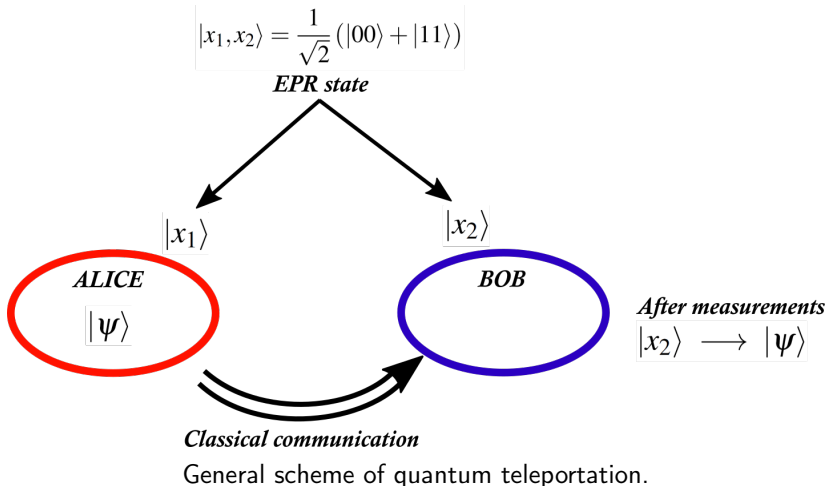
$|x_1, x_2\rangle = \frac{1}{\sqrt{2}}(|00\rangle + |11\rangle)$

EPR state

$|x_1\rangle$

$|x_2\rangle$

ALICE

$|\psi\rangle$

BOB

After measurements

$|x_2\rangle \longrightarrow |\psi\rangle$

Classical communication

General scheme of quantum teleportation.